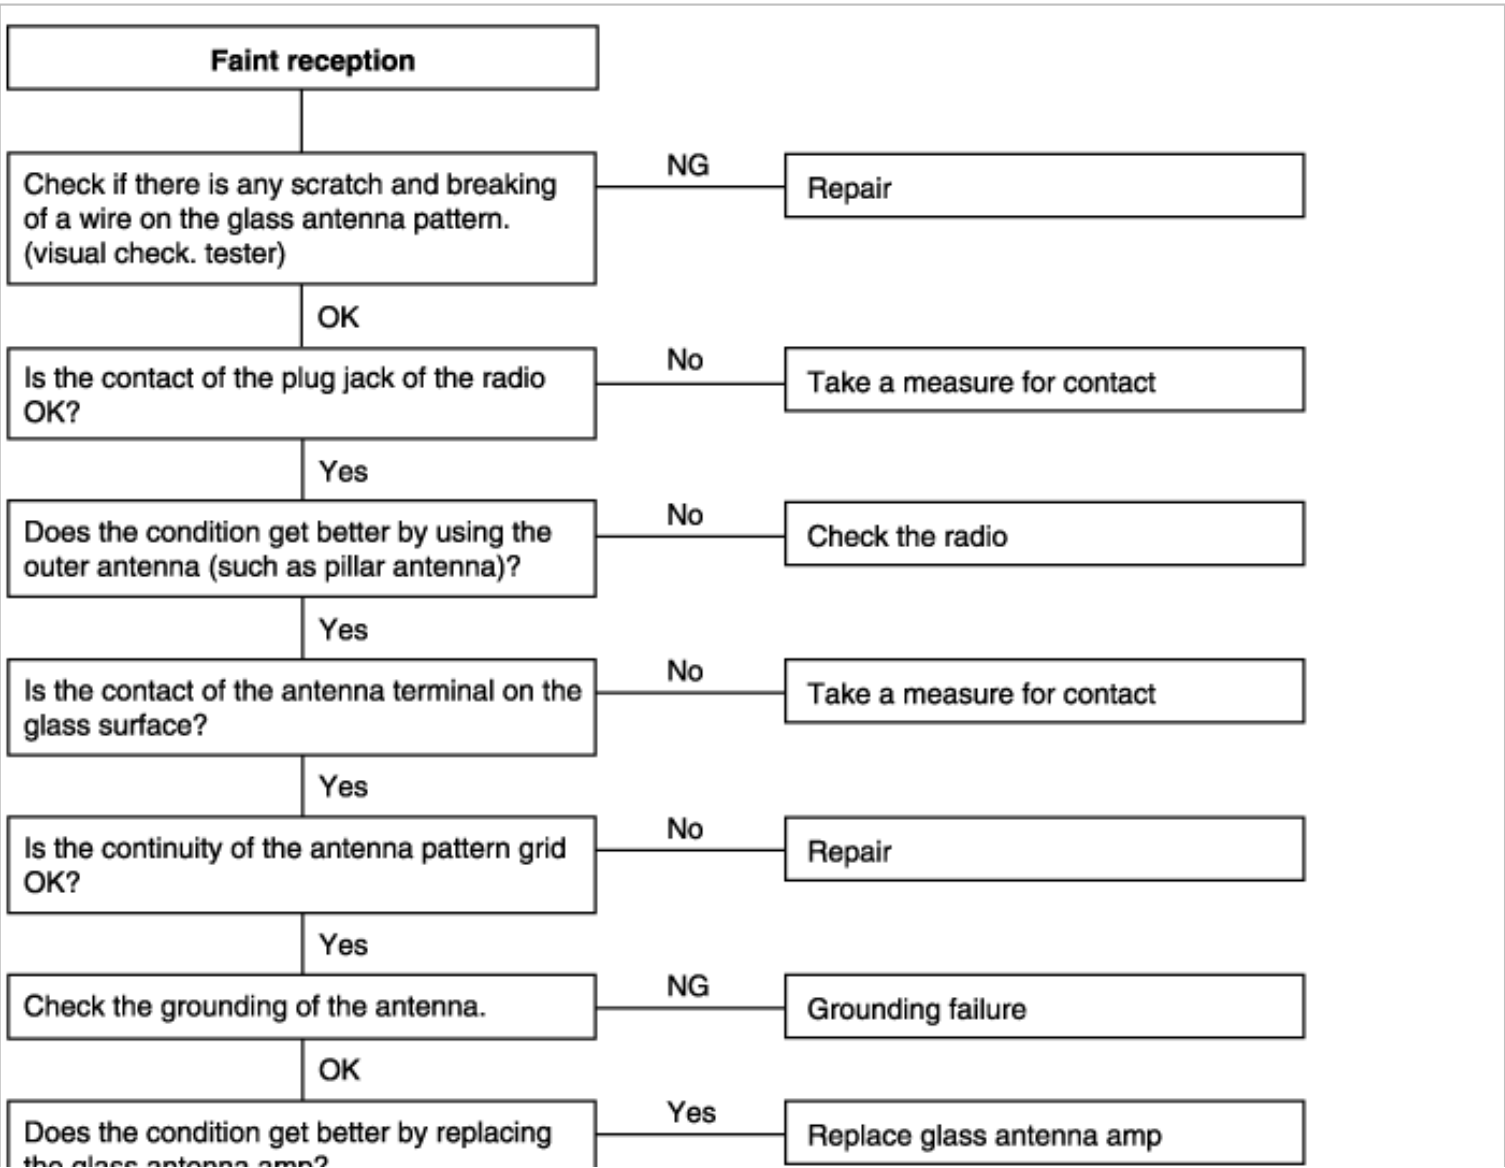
Faint reception

Check if there is any scratch and breaking of a wire on the glass antenna pattern. (visual check. tester)

NG

Repair

OK

Is the contact of the plug jack of the radio OK?

No

Take a measure for contact

Yes

Does the condition get better by using the outer antenna (such as pillar antenna)?

No

Check the radio

Yes

Is the contact of the antenna terminal on the glass surface?

No

Take a measure for contact

Yes

Is the continuity of the antenna pattern grid OK?

No

Repair

Yes

Check the grounding of the antenna.

NG

Grounding failure

OK

Does the condition get better by replacing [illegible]

Yes

Replace glass antenna amp